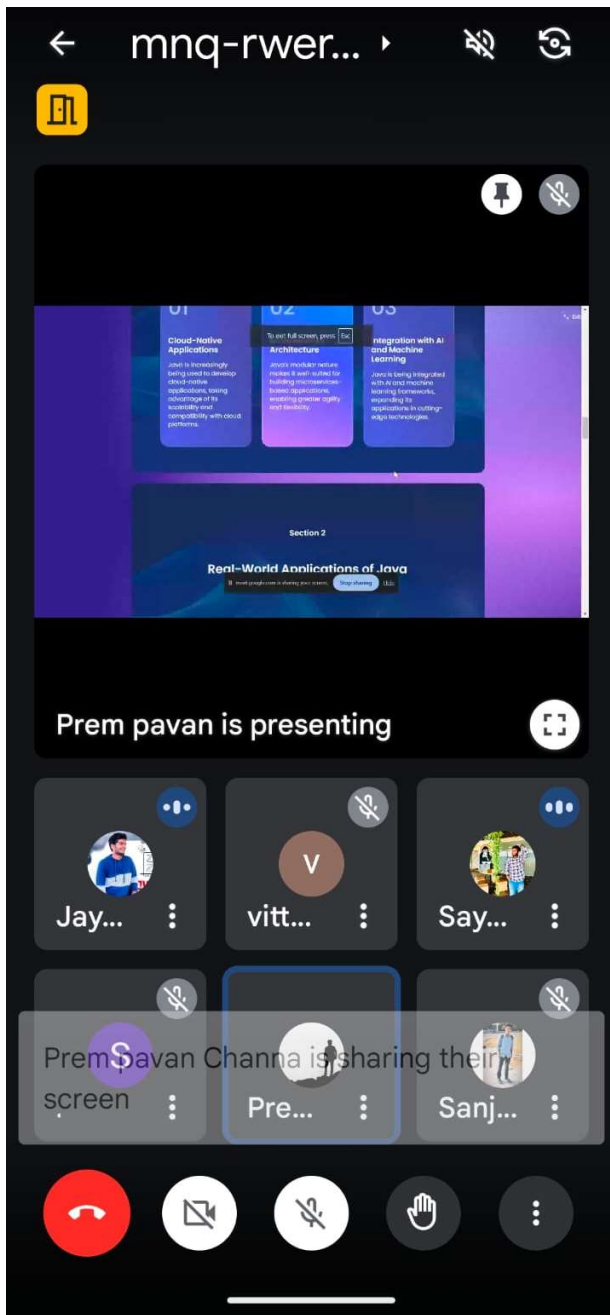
mnq-rwer...

01
Cloud-Native Applications
Java is increasingly being used to develop cloud-native applications, taking advantage of its scalability and compatibility with cloud platforms.

02
To exit full screen, press Esc
Architecture
Java's modular nature makes it well-suited for building microservices-based applications, enabling greater agility and flexibility.

03
Integration with AI and Machine Learning
Java is being integrated with AI and machine learning frameworks, expanding its applications in cutting-edge technologies.

Section 2
Real-World Applications of Java
meet.google.com is sharing your screen. Stop sharing Hide

Prem pavan is presenting

Jay...
V
vitt...
Say...
S
Pre...
Sanj...

Prem pavan Channa is sharing their screen